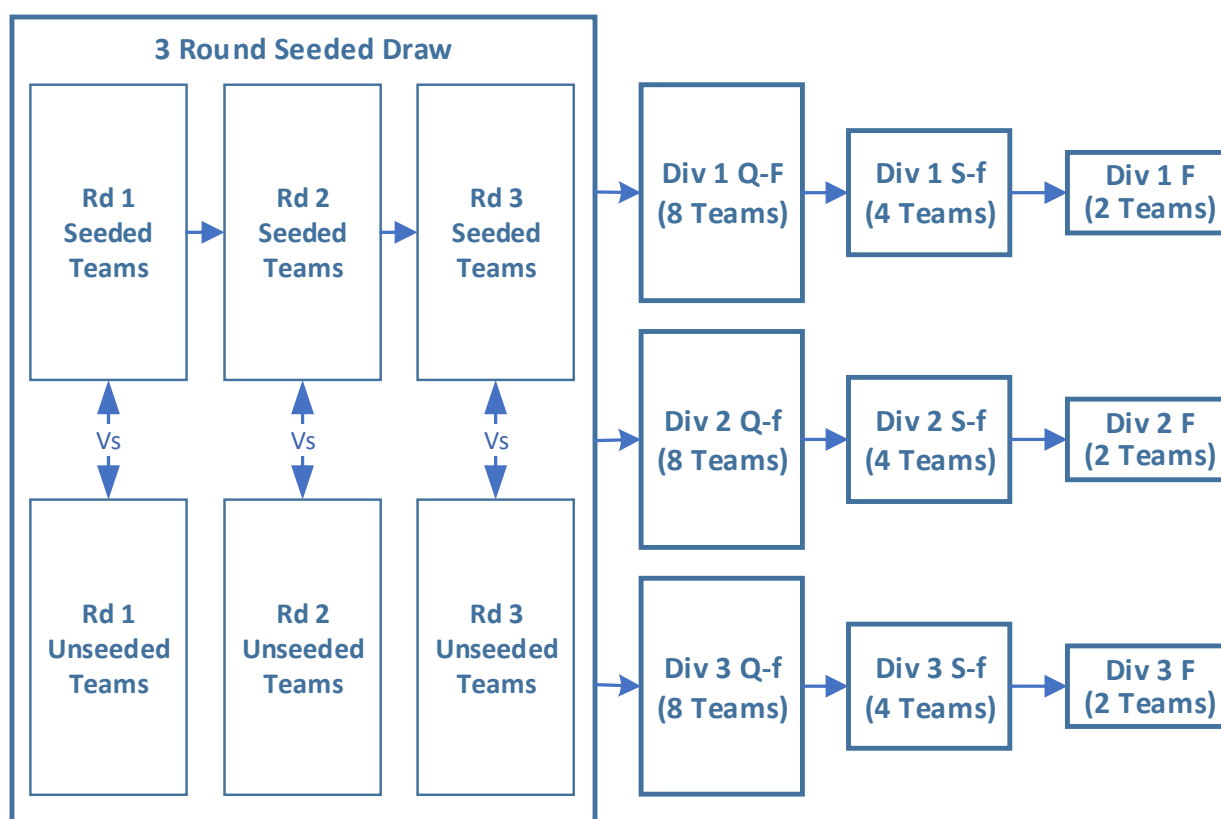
3 Round Seeded Draw

Rd 1 Seeded Teams

Rd 2 Seeded Teams

Rd 3 Seeded Teams

Vs

Vs

Vs

Rd 1 Unseeded Teams

Rd 2 Unseeded Teams

Rd 3 Unseeded Teams

Div 1 Q-F (8 Teams)

Div 1 S-f (4 Teams)

Div 1 F (2 Teams)

Div 2 Q-f (8 Teams)

Div 2 S-f (4 Teams)

Div 2 F (2 Teams)

Div 3 Q-f (8 Teams)

Div 3 S-f (4 Teams)

Div 3 F (2 Teams)